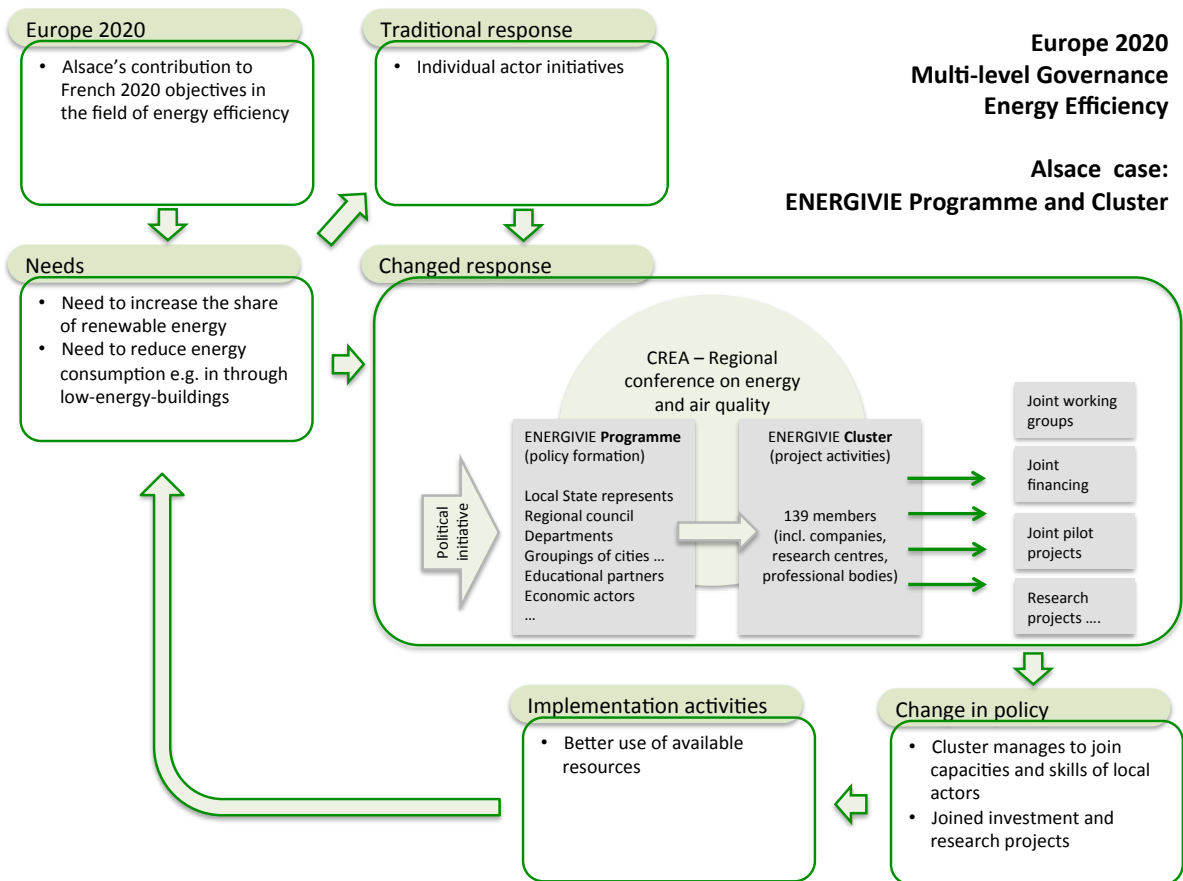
Europe 2020

• Alsace's contribution to French 2020 objectives in the field of energy efficiency

Traditional response

• Individual actor initiatives

Europe 2020
Multi-level Governance
Energy Efficiency

Alsace case:
ENERGIVIE Programme and Cluster

Needs

• Need to increase the share of renewable energy
• Need to reduce energy consumption e.g. in through low-energy-buildings

Changed response

CREA – Regional conference on energy and air quality

Political initiative

ENERGIVIE **Programme** (policy formation)

Local State represents
Regional council
Departments
Groupings of cities ...
Educational partners
Economic actors
...

ENERGIVIE **Cluster** (project activities)

139 members (incl. companies, research centres, professional bodies)

Joint working groups

Joint financing

Joint pilot projects

Research projects ....

Implementation activities

• Better use of available resources

Change in policy

• Cluster manages to join capacities and skills of local actors
• Joined investment and research projects